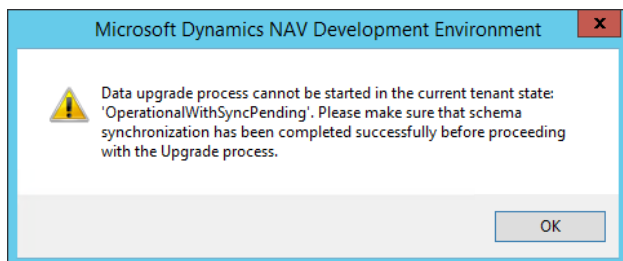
Microsoft Dynamics NAV Development Environment

Data upgrade process cannot be started in the current tenant state: 'OperationalWithSyncPending'. Please make sure that schema synchronization has been completed successfully before proceeding with the Upgrade process.

OK